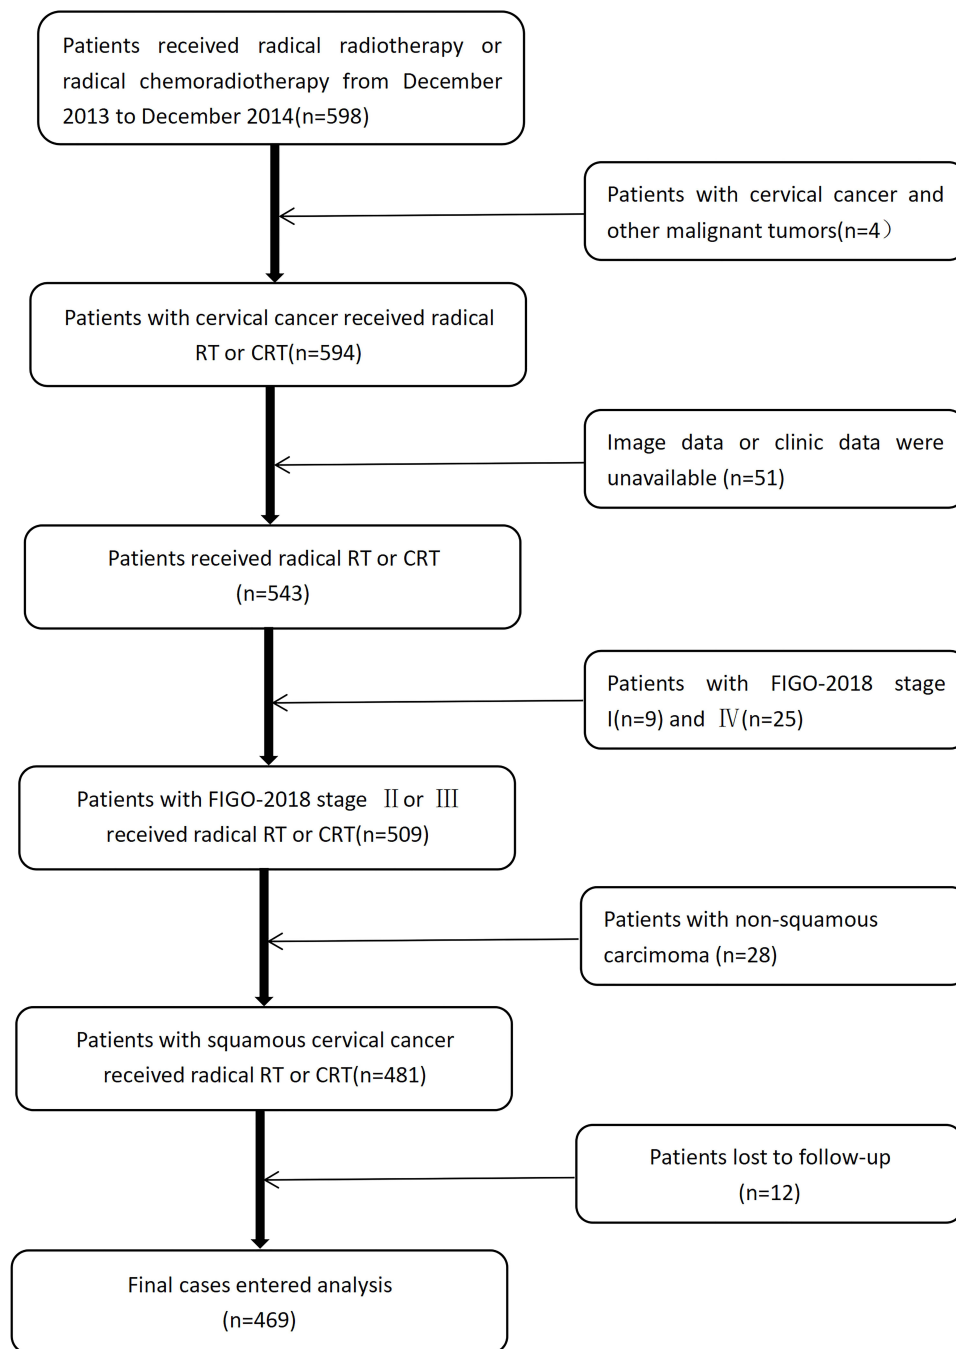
Patients received radical radiotherapy or radical chemoradiotherapy from December 2013 to December 2014(n=598)

Patients with cervical cancer and other malignant tumors(n=4）

Patients with cervical cancer received radical RT or CRT(n=594)

Image data or clinic data were unavailable (n=51)

Patients received radical RT or CRT (n=543)

Patients with FIGO-2018 stage I(n=9) and Ⅳ(n=25)

Patients with FIGO-2018 stage Ⅱ or Ⅲ received radical RT or CRT(n=509)

Patients with non-squamous carcimoma (n=28)

Patients with squamous cervical cancer received radical RT or CRT(n=481)

Patients lost to follow-up (n=12)

Final cases entered analysis (n=469)